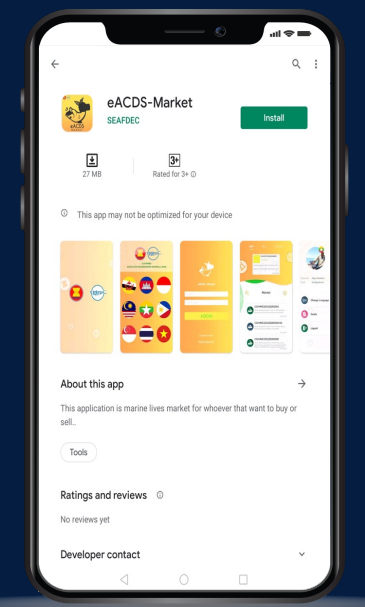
eACDS-Market
SEAFDEC
Install

27 MB
3+
Rated for 3+

This app may not be optimized for your device

About this app
This application is marine lives market for whoever that want to buy or sell..

Tools

Ratings and reviews
No reviews yet

Developer contact